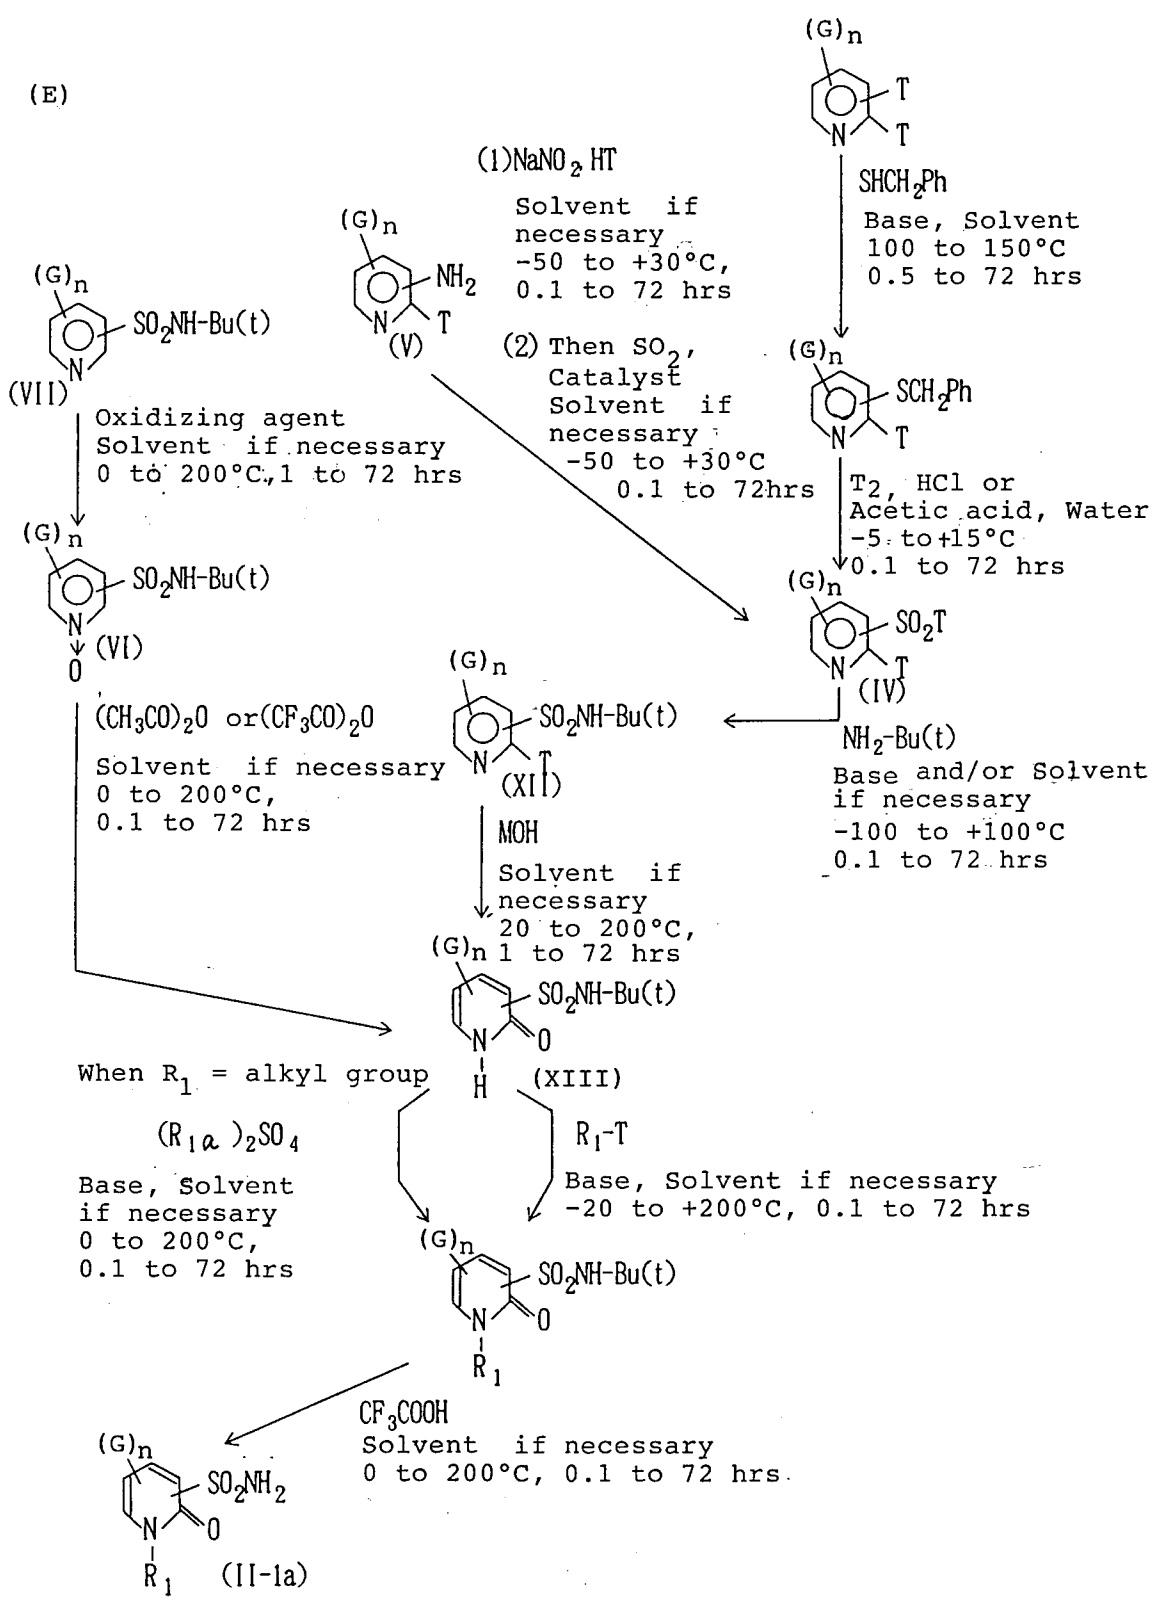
(E)

$(G)_n$ T T N

$SHCH_2Ph$
Base, Solvent
100 to 150°C
0.5 to 72 hrs

(1)$NaNO_2$ HT
Solvent if necessary
-50 to +30°C,
0.1 to 72 hrs

$(G)_n$ $NH_2$ N T (V)

(2) Then $SO_2$, Catalyst
Solvent if necessary
-50 to +30°C
0.1 to 72hrs

$(G)_n$ $SO_2NH$-Bu(t) N (VII)

Oxidizing agent
Solvent if necessary
0 to 200°C,1 to 72 hrs

$(G)_n$ $SCH_2Ph$ N T

$T_2$, HCl or Acetic acid, Water
-5 to +15°C
0.1 to 72 hrs

$(G)_n$ $SO_2NH$-Bu(t) N O (VI)

$(G)_n$ $SO_2T$ N T (IV)

$(CH_3CO)_2O$ or $(CF_3CO)_2O$
Solvent if necessary
0 to 200°C,
0.1 to 72 hrs

$(G)_n$ $SO_2NH$-Bu(t) N T (XII)

$NH_2$-Bu(t)
Base and/or Solvent if necessary
-100 to +100°C
0.1 to 72 hrs

MOH
Solvent if necessary
20 to 200°C,
1 to 72 hrs

$(G)_n$ $SO_2NH$-Bu(t) N H O (XIII)

When $R_1$ = alkyl group

$(R_{1a})_2SO_4$
Base, Solvent if necessary
0 to 200°C,
0.1 to 72 hrs

$R_1$-T
Base, Solvent if necessary
-20 to +200°C, 0.1 to 72 hrs

$(G)_n$ $SO_2NH$-Bu(t) N O $R_1$

$CF_3COOH$
Solvent if necessary
0 to 200°C, 0.1 to 72 hrs

$(G)_n$ $SO_2NH_2$ N O $R_1$ (II-1a)